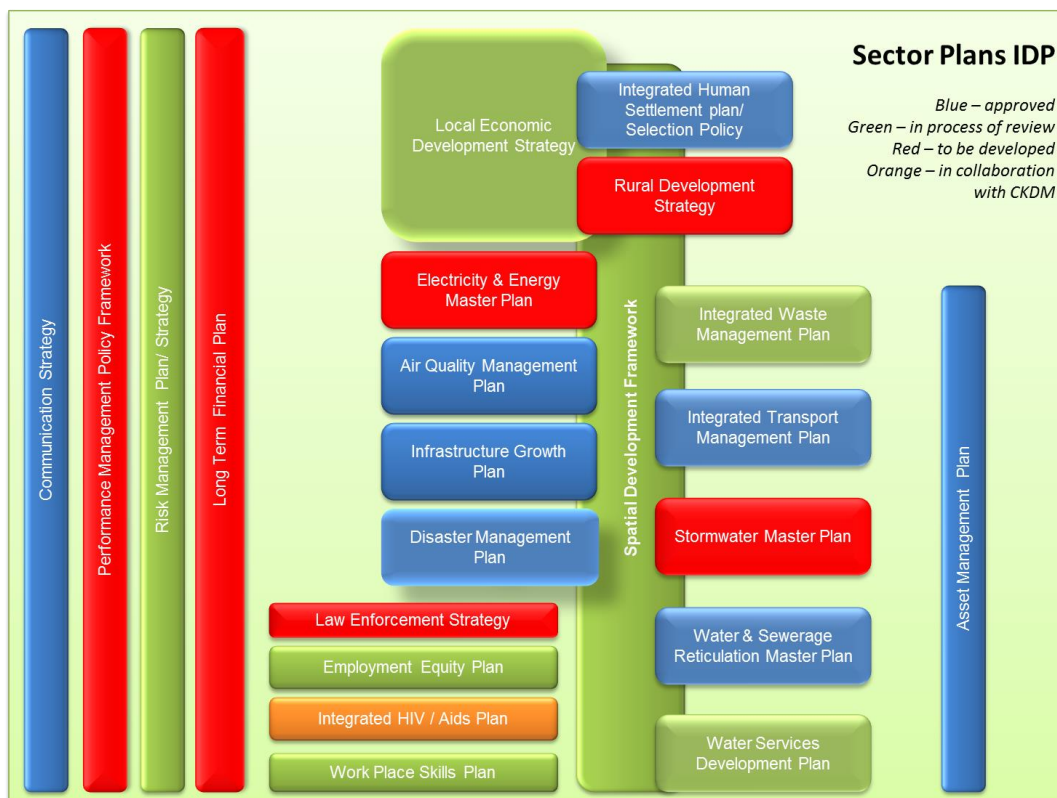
Sector Plans IDP

Blue – approved
Green – in process of review
Red – to be developed
Orange – in collaboration with CKDM

Communication Strategy

Performance Management Policy Framework

Risk Management Plan/ Strategy

Long Term Financial Plan

Local Economic Development Strategy

Integrated Human Settlement plan/ Selection Policy

Rural Development Strategy

Electricity & Energy Master Plan

Air Quality Management Plan

Infrastructure Growth Plan

Disaster Management Plan

Spatial Development Framework

Integrated Waste Management Plan

Integrated Transport Management Plan

Stormwater Master Plan

Water & Sewerage Reticulation Master Plan

Water Services Development Plan

Asset Management Plan

Law Enforcement Strategy

Employment Equity Plan

Integrated HIV / Aids Plan

Work Place Skills Plan